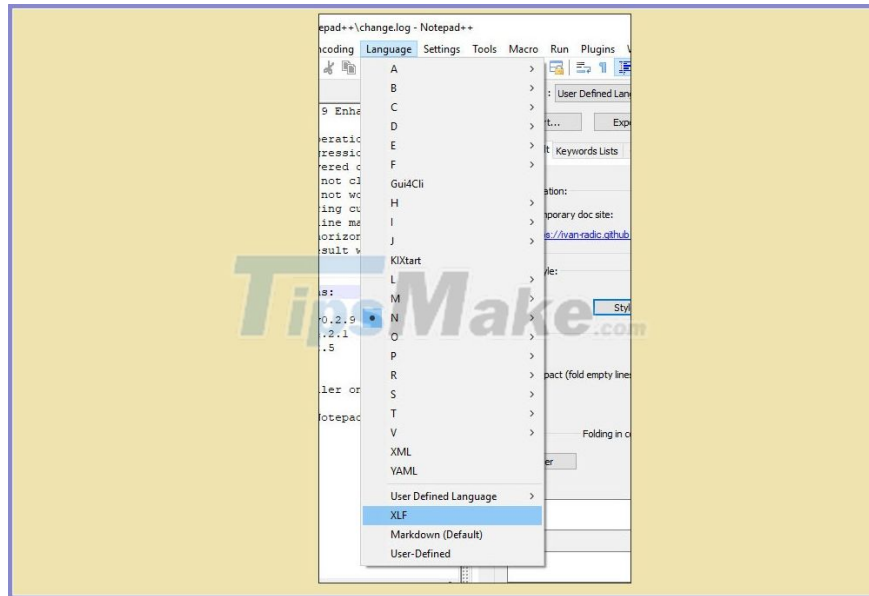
epad++\change.log - Notepad++

ncoding Language Settings Tools Macro Run Plugins

A
B
C
D
E
F
Gui4Cli
H
I
J
KIXtart
L
M
N
O
P
R
S
T
V
XML
YAML
User Defined Language
XLF
Markdown (Default)
User-Defined

: User Defined Lan
t... Exp
t Keywords Lists
ation:
porary doc site:
s://ivan-radic.github
yle:
Styl
pact (fold empty lines
Folding in c
er

9 Enha
eratic
ressic
rered c
not cl
not wc
ring cu
ine ma
orizor
sult v
s:
-0.2.9
.2.1
.5
ller or
Notepac

TipsMake.com